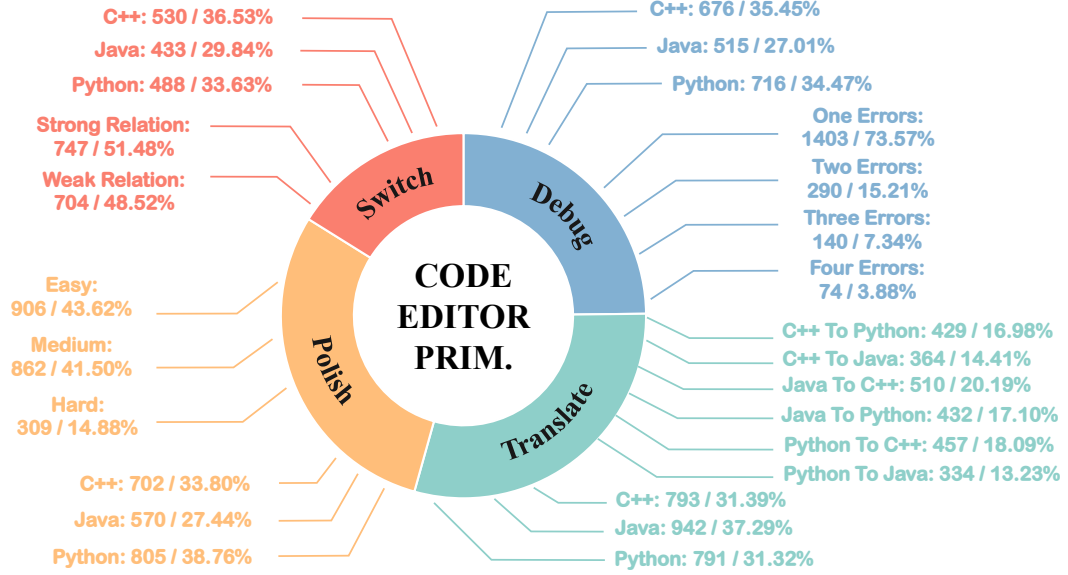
C++: 530 / 36.53%
Java: 433 / 29.84%
Python: 488 / 33.63%
Strong Relation: 747 / 51.48%
Weak Relation: 704 / 48.52%

C++: 676 / 35.45%
Java: 515 / 27.01%
Python: 716 / 34.47%
One Errors: 1403 / 73.57%
Two Errors: 290 / 15.21%
Three Errors: 140 / 7.34%
Four Errors: 74 / 3.88%

Switch
Debug
CODE EDITOR PRIM.
Polish
Translate

Easy: 906 / 43.62%
Medium: 862 / 41.50%
Hard: 309 / 14.88%
C++: 702 / 33.80%
Java: 570 / 27.44%
Python: 805 / 38.76%

C++ To Python: 429 / 16.98%
C++ To Java: 364 / 14.41%
Java To C++: 510 / 20.19%
Java To Python: 432 / 17.10%
Python To C++: 457 / 18.09%
Python To Java: 334 / 13.23%
C++: 793 / 31.39%
Java: 942 / 37.29%
Python: 791 / 31.32%